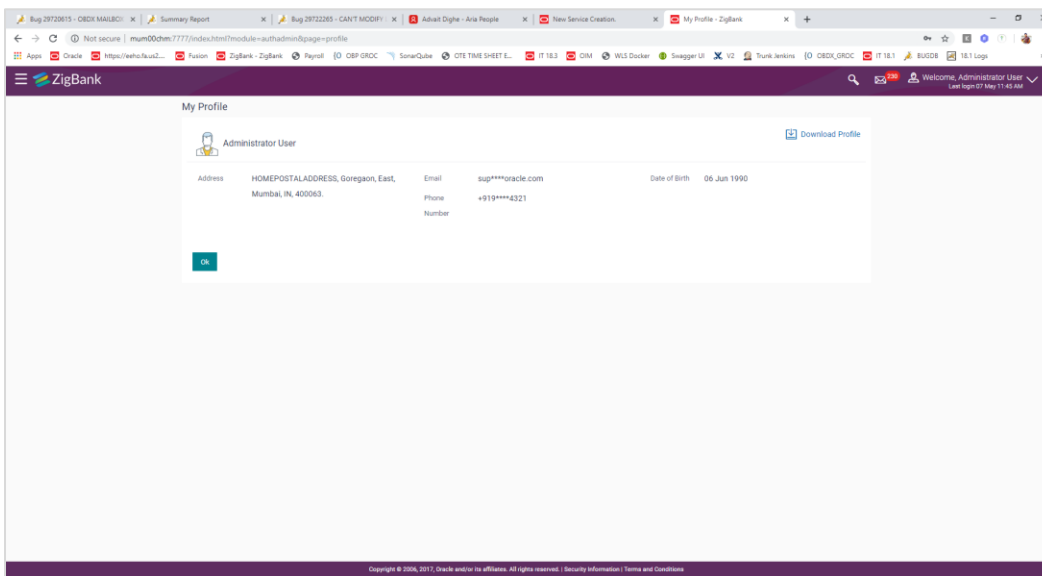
Bug 29720615 - OBDX MAILBOX × | Summary Report × | Bug 29722265 - CAN'T MODIFY × | Advait Dighe - Aria People × | New Service Creation. × | My Profile - ZigBank × | +

Not secure | mum00chm:7777/index.html?module=authadmin&page=profile

Apps Oracle https://eeho.fa.us2... Fusion ZigBank - ZigBank Payroll OBP GROC SonarQube OTE TIME SHEET E... IT 18.3 OIM WLS Docker Swagger UI V2 Trunk Jenkins OBDX_GROC IT 18.1 BUGDB 18.1 Logs

ZigBank

230 Welcome, Administrator User
Last login 07 May 11:45 AM

My Profile

Administrator User

Download Profile

Address HOMEPOSTALADDRESS, Goregaon, East, Mumbai, IN, 400063.

Email sup****oracle.com

Phone Number +919****4321

Date of Birth 06 Jun 1990

Ok

Copyright © 2006, 2017, Oracle and/or its affiliates. All rights reserved. | Security Information | Terms and Conditions